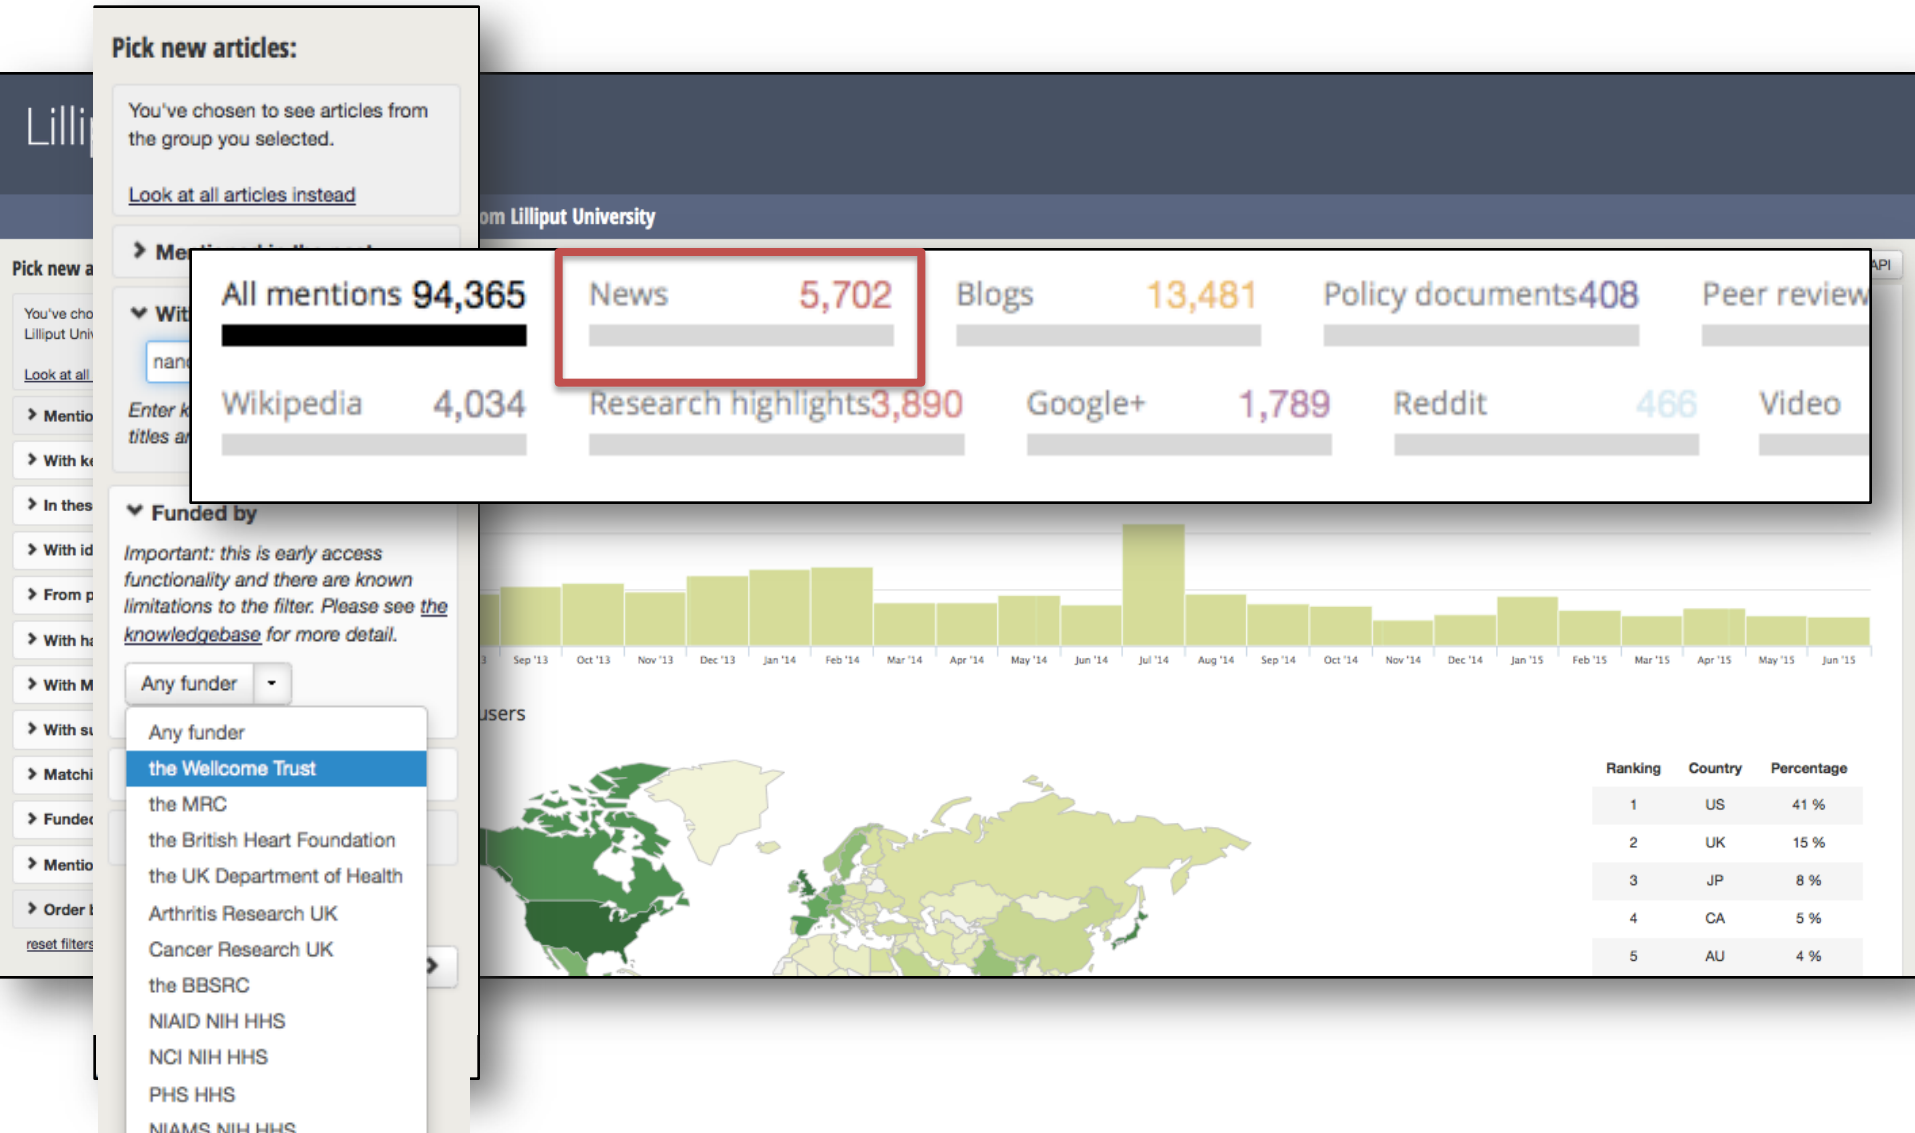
Pick new articles:

You've chosen to see articles from the group you selected.

Look at all articles instead

> Me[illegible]

> Wit

nan

Enter k titles ar

Funded by

Important: this is early access functionality and there are known limitations to the filter. Please see the knowledgebase for more detail.

Any funder

Any funder
the Wellcome Trust
the MRC
the British Heart Foundation
the UK Department of Health
Arthritis Research UK
Cancer Research UK
the BBSRC
NIAID NIH HHS
NCI NIH HHS
PHS HHS
NIAMS NIH HHS

Lilli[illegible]

om Lilliput University

Pick new a

You've cho Lilliput Uni

Look at all

> Mentio
> With k
> In thes
> With id
> From p
> With ha
> With M
> With su
> Matchi
> Funded
> Mentio
> Order
reset filters

API

All mentions 94,365
News 5,702
Blogs 13,481
Policy documents408
Peer review
Wikipedia 4,034
Research highlights3,890
Google+ 1,789
Reddit 466
Video

Sep '13 Oct '13 Nov '13 Dec '13 Jan '14 Feb '14 Mar '14 Apr '14 May '14 Jun '14 Jul '14 Aug '14 Sep '14 Oct '14 Nov '14 Dec '14 Jan '15 Feb '15 Mar '15 Apr '15 May '15 Jun '15

users

| Ranking | Country | Percentage |
|---|---|---|
| 1 | US | 41 % |
| 2 | UK | 15 % |
| 3 | JP | 8 % |
| 4 | CA | 5 % |
| 5 | AU | 4 % |